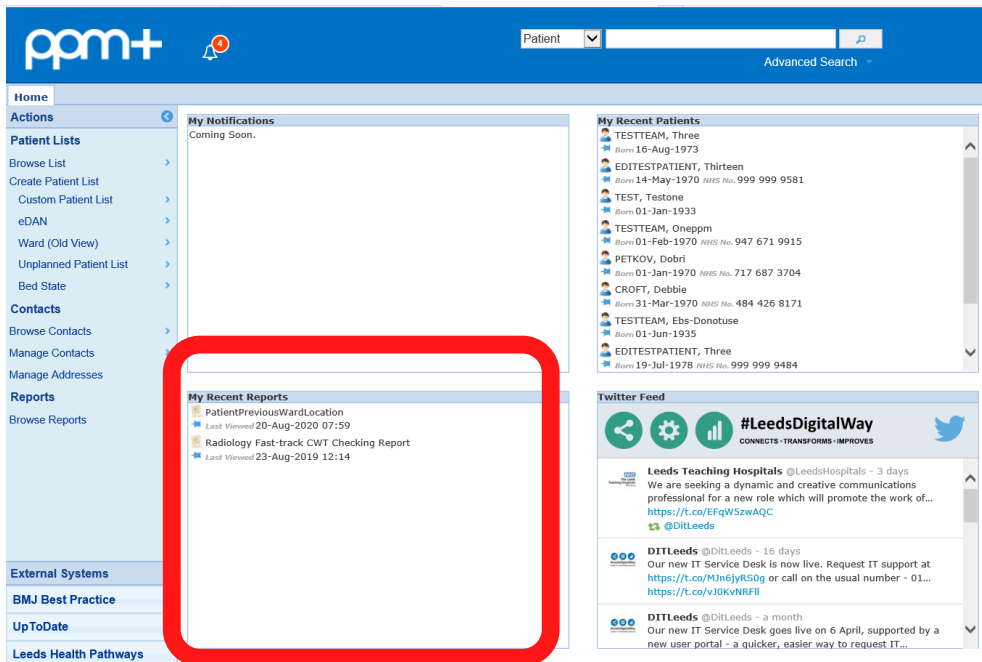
ppm+

4

Patient

Advanced Search

Home

Actions

Patient Lists

Browse List

Create Patient List

Custom Patient List

eDAN

Ward (Old View)

Unplanned Patient List

Bed State

Contacts

Browse Contacts

Manage Contacts

Manage Addresses

Reports

Browse Reports

External Systems

BMJ Best Practice

UpToDate

Leeds Health Pathways

My Notifications

Coming Soon.

My Recent Reports

PatientPreviousWardLocation
Last Viewed 20-Aug-2020 07:59

Radiology Fast-track CWT Checking Report
Last Viewed 23-Aug-2019 12:14

My Recent Patients

TESTTEAM, Three
Born 16-Aug-1973

EDITESTPATIENT, Thirteen
Born 14-May-1970 NHS No. 999 999 9581

TEST, Testone
Born 01-Jan-1933

TESTTEAM, Oneppm
Born 01-Feb-1970 NHS No. 947 671 9915

PETKOV, Dobri
Born 01-Jan-1970 NHS No. 717 687 3704

CROFT, Debbie
Born 31-Mar-1970 NHS No. 484 426 8171

TESTTEAM, Ebs-Donotuse
Born 01-Jun-1935

EDITESTPATIENT, Three
Born 19-Jul-1978 NHS No. 999 999 9484

Twitter Feed

#LeedsDigitalWay
CONNECTS • TRANSFORMS • IMPROVES

Leeds Teaching Hospitals @LeedsHospitals - 3 days
We are seeking a dynamic and creative communications professional for a new role which will promote the work of...
https://t.co/EFqW5zwAQC
@DitLeeds

DITLeeds @DitLeeds - 16 days
Our new IT Service Desk is now live. Request IT support at https://t.co/MJn6jyRS0g or call on the usual number - 01...
https://t.co/vJ0KvNRFll

DITLeeds @DitLeeds - a month
Our new IT Service Desk goes live on 6 April, supported by a new user portal - a quicker, easier way to request IT...